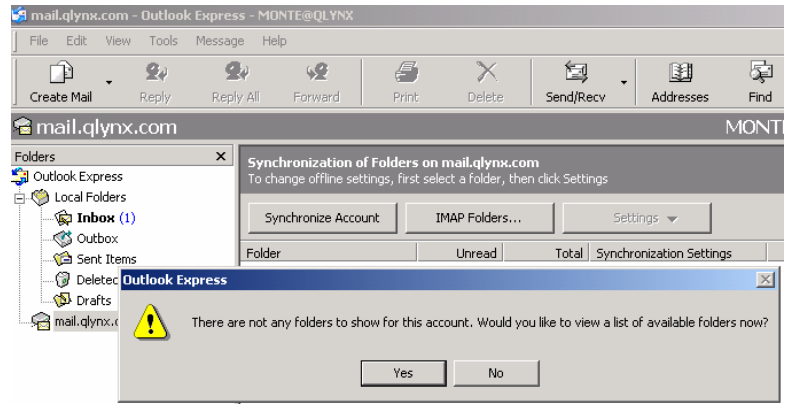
mail.qlynx.com - Outlook Express - MONTE@QLYNX

File Edit View Tools Message Help

Create Mail Reply Reply All Forward Print Delete Send/Recv Addresses Find

mail.qlynx.com MONT

Folders ×

Outlook Express
Local Folders
Inbox (1)
Outbox
Sent Items
Deletec
Drafts
mail.qlynx.c

Synchronization of Folders on mail.qlynx.com
To change offline settings, first select a folder, then click Settings

Synchronize Account IMAP Folders... Settings

| Folder | Unread | Total | Synchronization Settings |
|---|---|---|---|

Outlook Express

There are not any folders to show for this account. Would you like to view a list of available folders now?

Yes No